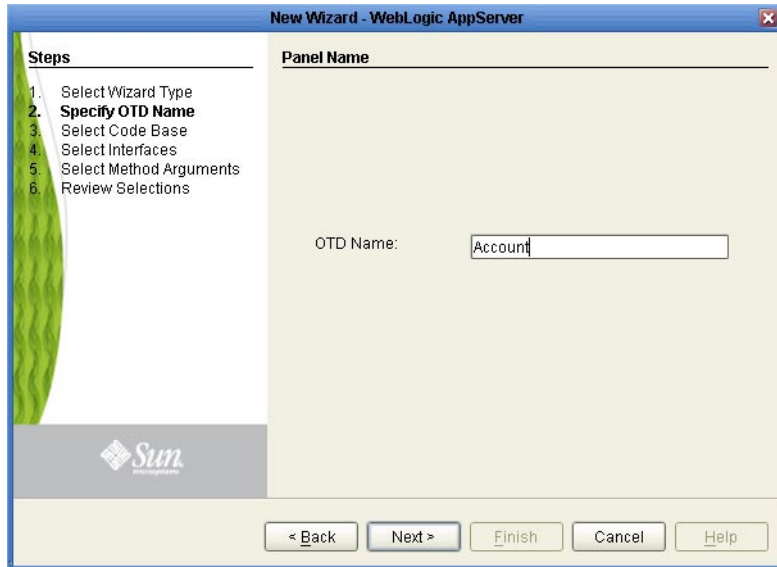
New Wizard - WebLogic AppServer

Steps

1. Select Wizard Type
2. Specify OTD Name
3. Select Code Base
4. Select Interfaces
5. Select Method Arguments
6. Review Selections

Sun
microsystems

Panel Name

OTD Name: Account

< Back | Next > | Finish | Cancel | Help